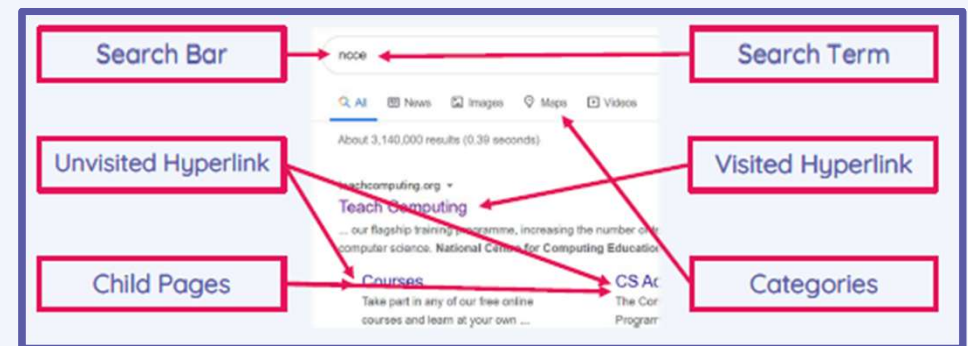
Search Bar

Search Term

ncce

All News Images Maps Videos

About 3,140,000 results (0.39 seconds)

Unvisited Hyperlink

Visited Hyperlink

teachcomputing.org

Teach Computing

... our flagship training programme, increasing the number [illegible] computer science. National Centre for Computing Education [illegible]

Child Pages

Categories

Courses

Take part in any of our free online courses and learn at your own ...

CS Ac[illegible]

The Co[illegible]

Program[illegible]